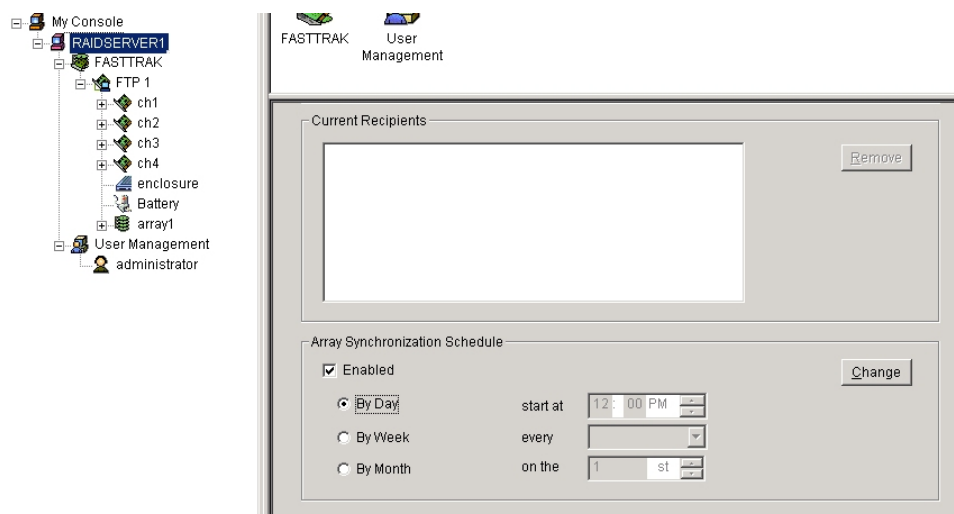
My Console
RAIDSERVER1
FASTTRAK
FTP 1
ch1
ch2
ch3
ch4
enclosure
Battery
array1
User Management
administrator

FASTTRAK
User Management

Current Recipients
Remove

Array Synchronization Schedule
Enabled
Change
By Day
start at
12 : 00 PM
By Week
every
By Month
on the
1
st